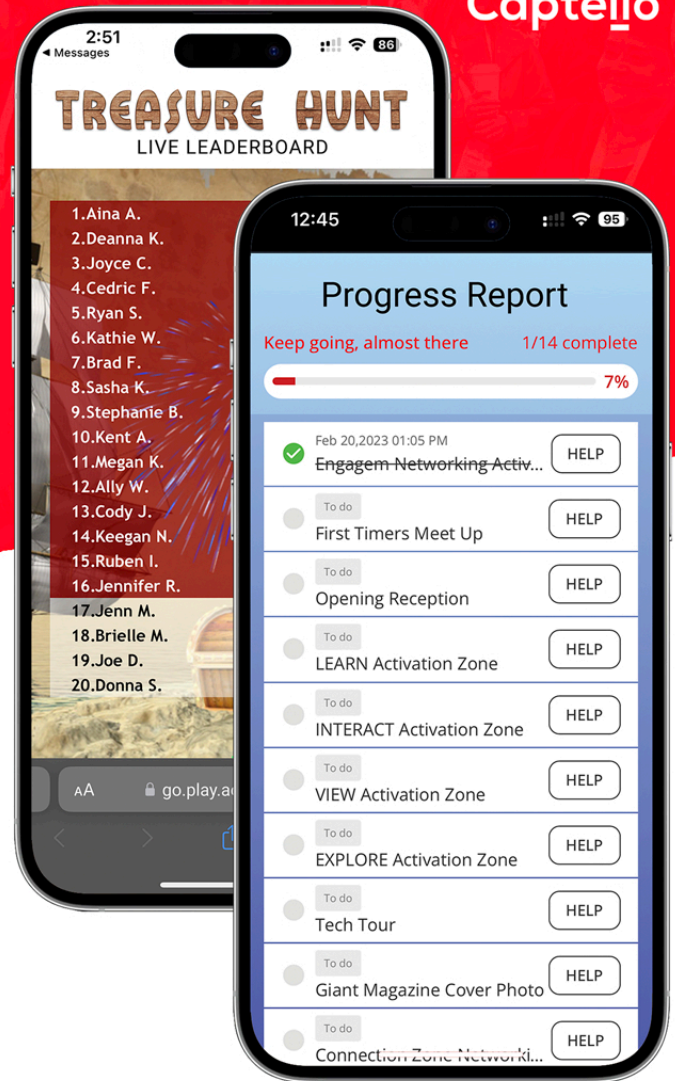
Captello

2:51
◀ Messages
86

TREASURE HUNT
LIVE LEADERBOARD

1.Aina A.
2.Deanna K.
3.Joyce C.
4.Cedric F.
5.Ryan S.
6.Kathie W.
7.Brad F.
8.Sasha K.
9.Stephanie B.
10.Kent A.
11.Megan K.
12.Ally W.
13.Cody J.
14.Keegan N.
15.Ruben I.
16.Jennifer R.
17.Jenn M.
18.Brielle M.
19.Joe D.
20.Donna S.

AA go.play.a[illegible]

12:45
95

Progress Report

Keep going, almost there 1/14 complete

7%

Feb 20,2023 01:05 PM
Engagem Networking Activ...
HELP

To do
First Timers Meet Up
HELP

To do
Opening Reception
HELP

To do
LEARN Activation Zone
HELP

To do
INTERACT Activation Zone
HELP

To do
VIEW Activation Zone
HELP

To do
EXPLORE Activation Zone
HELP

To do
Tech Tour
HELP

To do
Giant Magazine Cover Photo
HELP

To do
Connection Zone Networki...
HELP